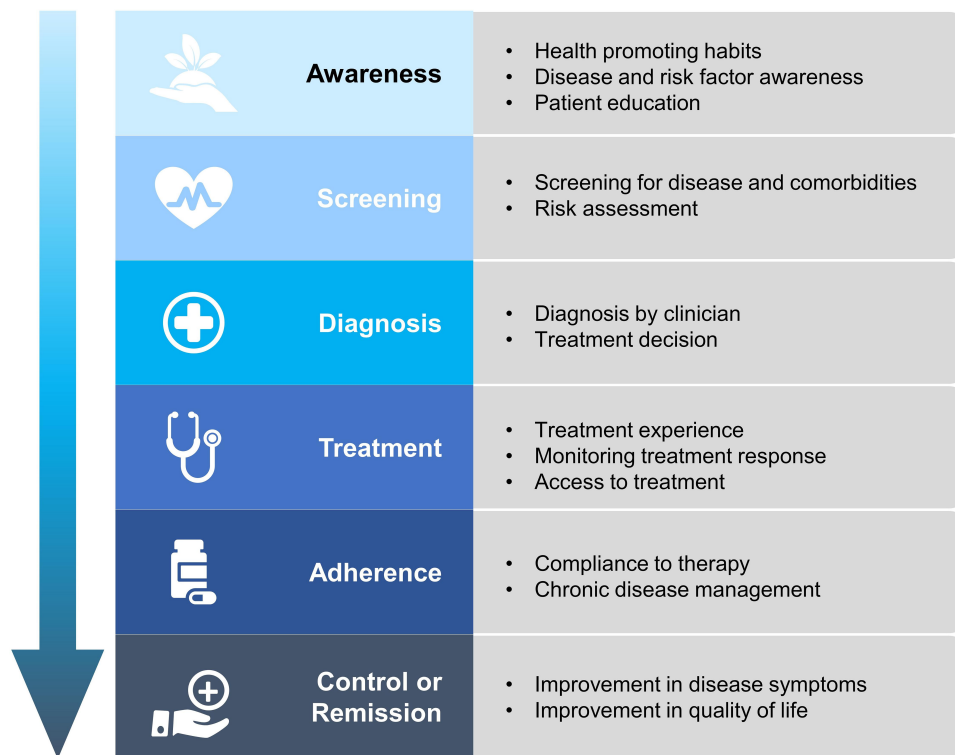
Awareness

- Health promoting habits
- Disease and risk factor awareness
- Patient education

Screening

- Screening for disease and comorbidities
- Risk assessment

Diagnosis

- Diagnosis by clinician
- Treatment decision

Treatment

- Treatment experience
- Monitoring treatment response
- Access to treatment

Adherence

- Compliance to therapy
- Chronic disease management

Control or Remission

- Improvement in disease symptoms
- Improvement in quality of life